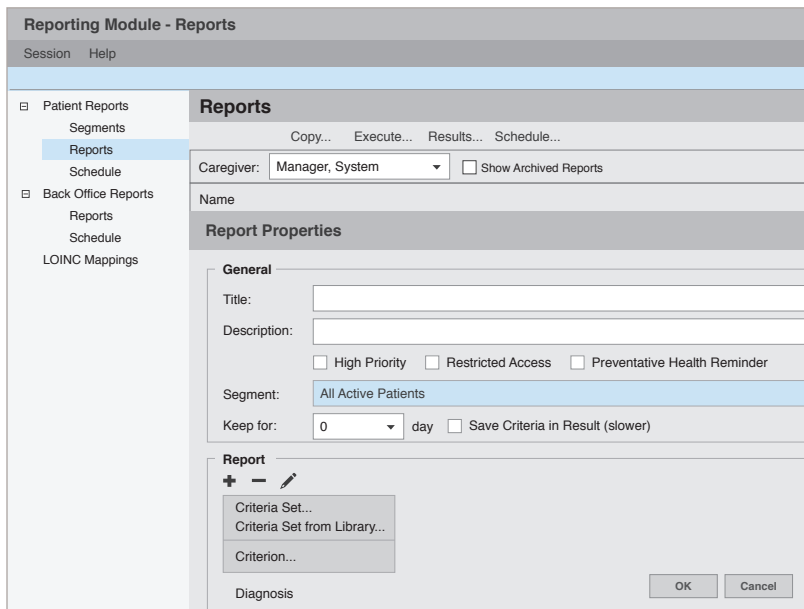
Reporting Module - Reports

Session Help

⊟ Patient Reports
Segments
Reports
Schedule
⊟ Back Office Reports
Reports
Schedule
LOINC Mappings

Reports

Copy... Execute... Results... Schedule...

Caregiver: Manager, System ▾ Show Archived Reports

Name

Report Properties

General

Title:

Description:

High Priority Restricted Access Preventative Health Reminder

Segment: All Active Patients

Keep for: 0 ▾ day Save Criteria in Result (slower)

Report

Criteria Set...
Criteria Set from Library...
Criterion...

Diagnosis

OK Cancel